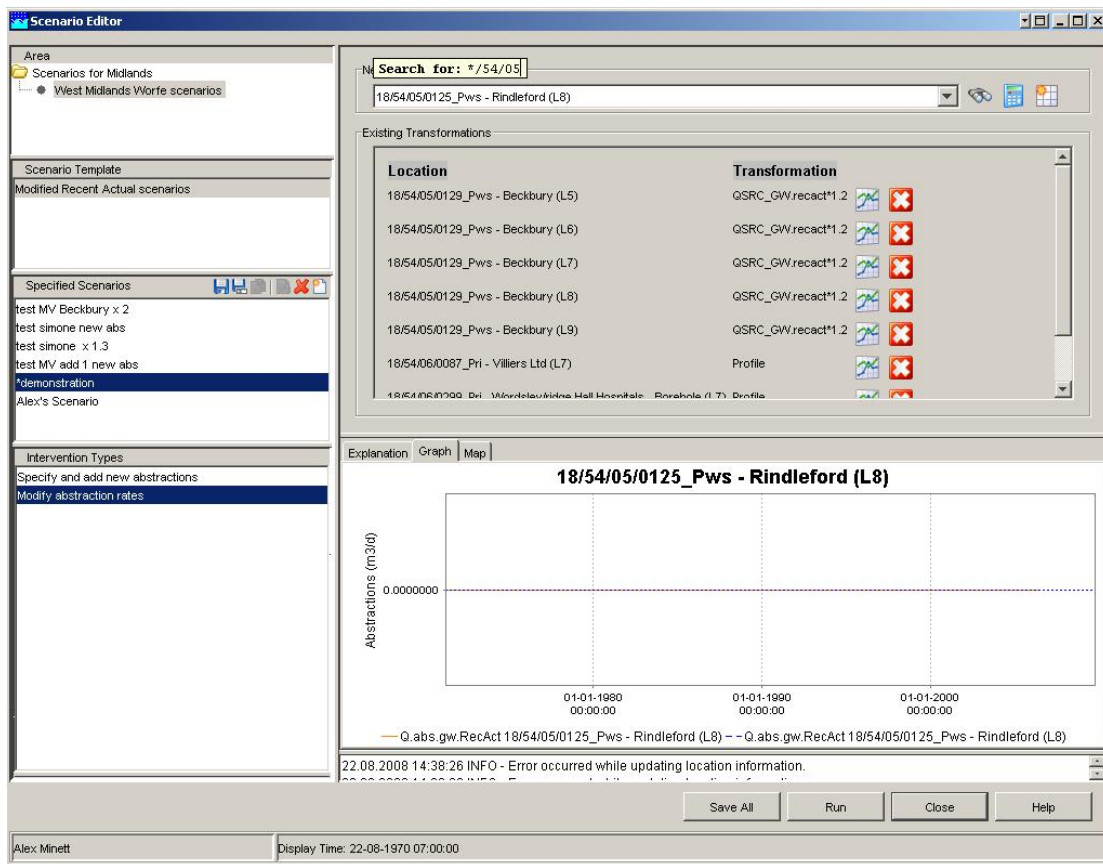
Scenario Editor

Area
Scenarios for Midlands
West Midlands Worfe scenarios

Scenario Template
Modified Recent Actual scenarios

Specified Scenarios
test MV Beckbury x 2
test simone new abs
test simone x 1.3
test MV add 1 new abs
*demonstration
Alex's Scenario

Intervention Types
Specify and add new abstractions
Modify abstraction rates

Ne Search for: */54/05
18/54/05/0125_Pws - Rindleford (L8)

Existing Transformations

| Location | Transformation |
|---|---|
| 18/54/05/0129_Pws - Beckbury (L5) | QSRC_GW.recact*1.2 |
| 18/54/05/0129_Pws - Beckbury (L6) | QSRC_GW.recact*1.2 |
| 18/54/05/0129_Pws - Beckbury (L7) | QSRC_GW.recact*1.2 |
| 18/54/05/0129_Pws - Beckbury (L8) | QSRC_GW.recact*1.2 |
| 18/54/05/0129_Pws - Beckbury (L9) | QSRC_GW.recact*1.2 |
| 18/54/06/0087_Pri - Villiers Ltd (L7) | Profile |
| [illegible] | Profile |

Explanation Graph Map

18/54/05/0125_Pws - Rindleford (L8)

Abstractions (m3/d)
0.0000000
01-01-1980 00:00:00
01-01-1990 00:00:00
01-01-2000 00:00:00

Q.abs.gw.RecAct 18/54/05/0125_Pws - Rindleford (L8) Q.abs.gw.RecAct 18/54/05/0125_Pws - Rindleford (L8)

22.08.2008 14:38:26 INFO - Error occurred while updating location information.
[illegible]

Save All Run Close Help

Alex Minett
Display Time: 22-08-1970 07:00:00